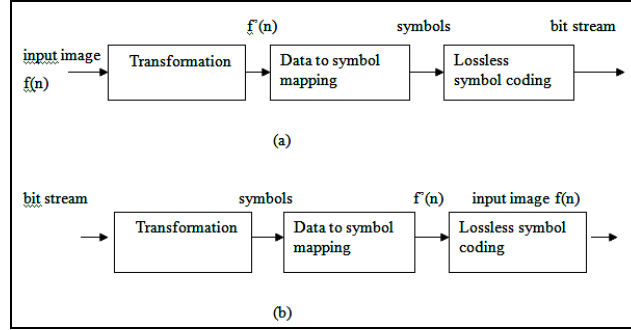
input image f(n)

Transformation

f'(n)

Data to symbol mapping

symbols

Lossless symbol coding

bit stream

(a)

bit stream

Transformation

symbols

Data to symbol mapping

f'(n)

input image f(n)

Lossless symbol coding

(b)